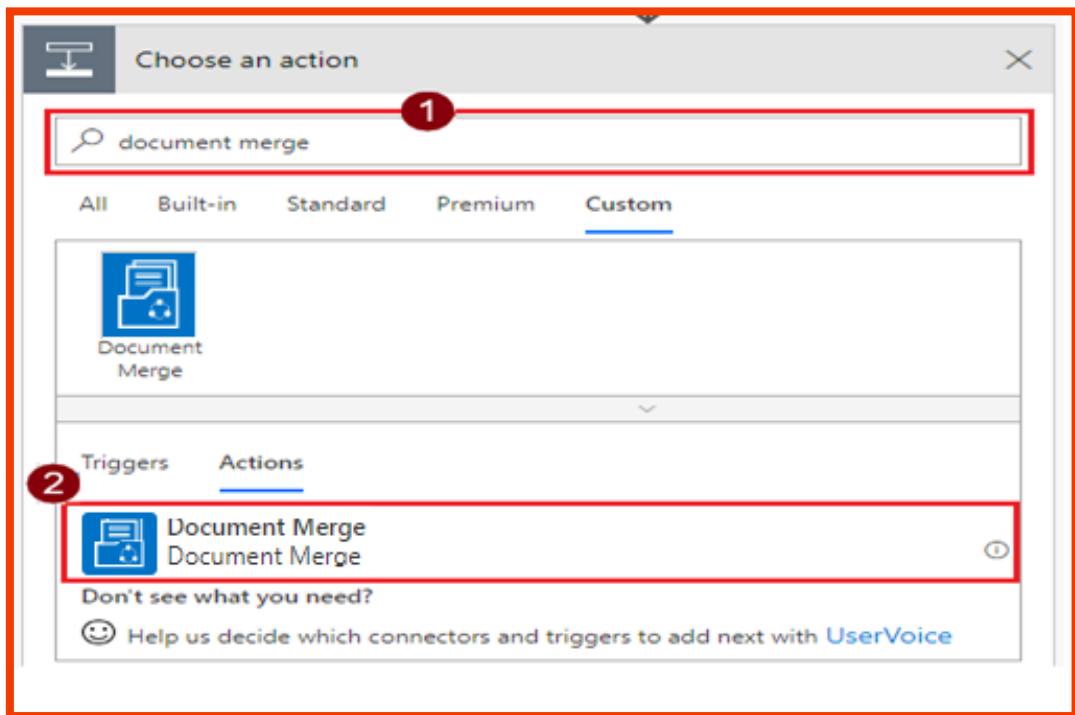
Choose an action

1

document merge

All Built-in Standard Premium Custom

Document Merge

Triggers Actions

2

Document Merge
Document Merge

Don't see what you need?

Help us decide which connectors and triggers to add next with UserVoice